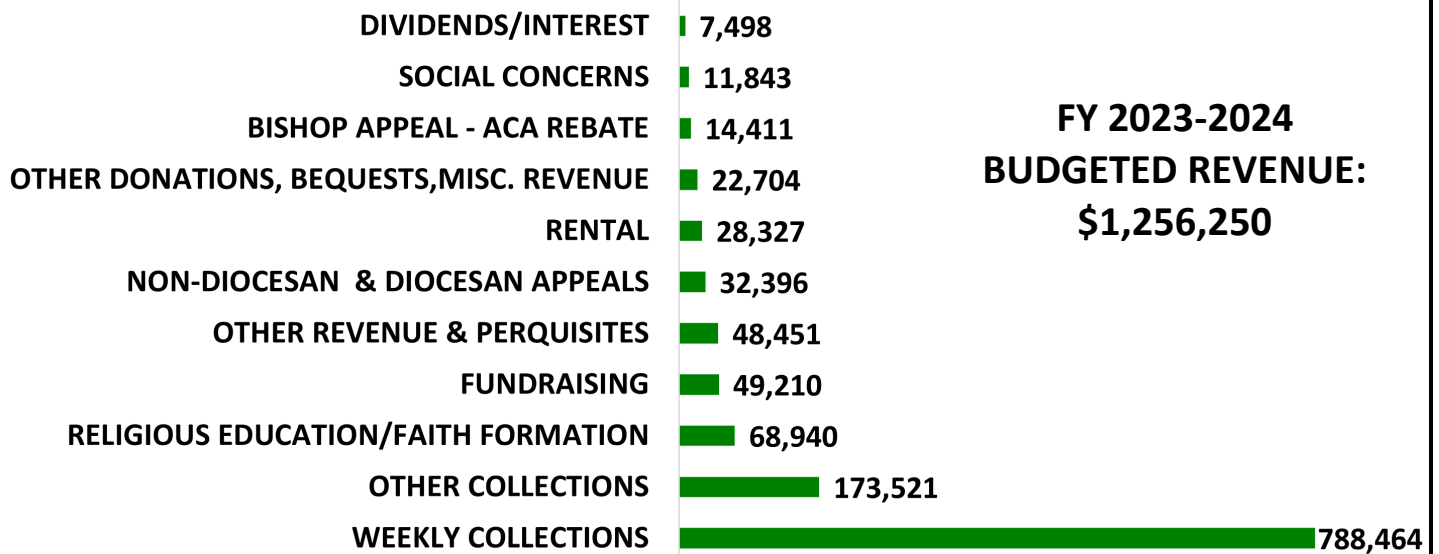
DIVIDENDS/INTEREST 7,498
SOCIAL CONCERNS 11,843
BISHOP APPEAL - ACA REBATE 14,411
OTHER DONATIONS, BEQUESTS,MISC. REVENUE 22,704
RENTAL 28,327
NON-DIOCESAN & DIOCESAN APPEALS 32,396
OTHER REVENUE & PERQUISITES 48,451
FUNDRAISING 49,210
RELIGIOUS EDUCATION/FAITH FORMATION 68,940
OTHER COLLECTIONS 173,521
WEEKLY COLLECTIONS 788,464

FY 2023-2024
BUDGETED REVENUE:
$1,256,250